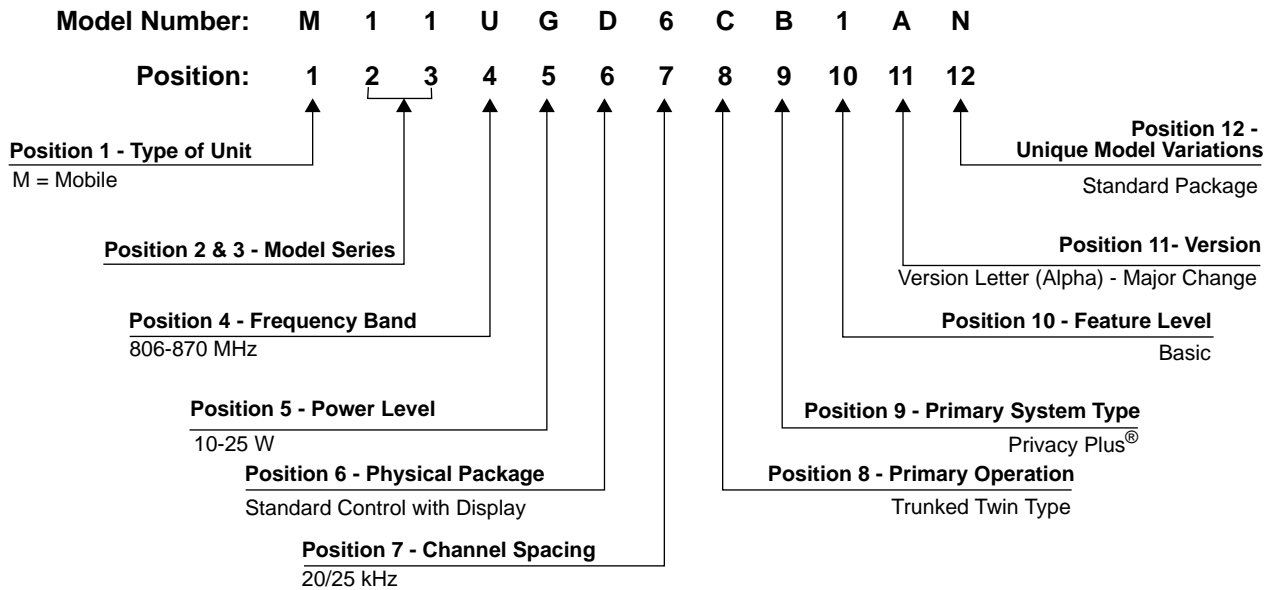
Model Number: M 1 1 U G D 6 C B 1 A N

Position: 1 2 3 4 5 6 7 8 9 10 11 12

Position 1 - Type of Unit
M = Mobile

Position 2 & 3 - Model Series

Position 4 - Frequency Band
806-870 MHz

Position 5 - Power Level
10-25 W

Position 6 - Physical Package
Standard Control with Display

Position 7 - Channel Spacing
20/25 kHz

Position 12 - Unique Model Variations
Standard Package

Position 11- Version
Version Letter (Alpha) - Major Change

Position 10 - Feature Level
Basic

Position 9 - Primary System Type
Privacy Plus®

Position 8 - Primary Operation
Trunked Twin Type